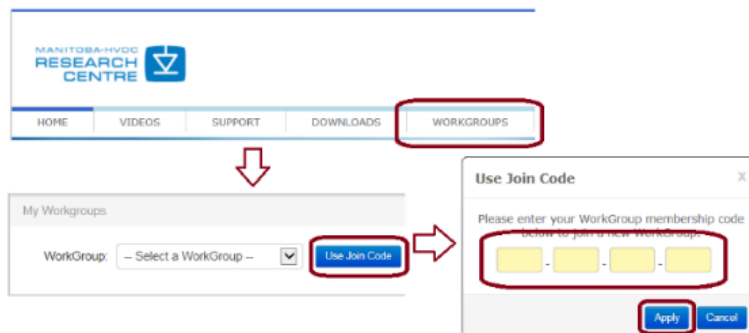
MANITOBA-HVDC RESEARCH CENTRE

HOME | VIDEOS | SUPPORT | DOWNLOADS | WORKGROUPS

My Workgroups

WorkGroup: -- Select a WorkGroup -- 

Use Join Code

Use Join Code

X

Please enter your WorkGroup membership code below to join a new WorkGroup.

- - -

Apply

Cancel